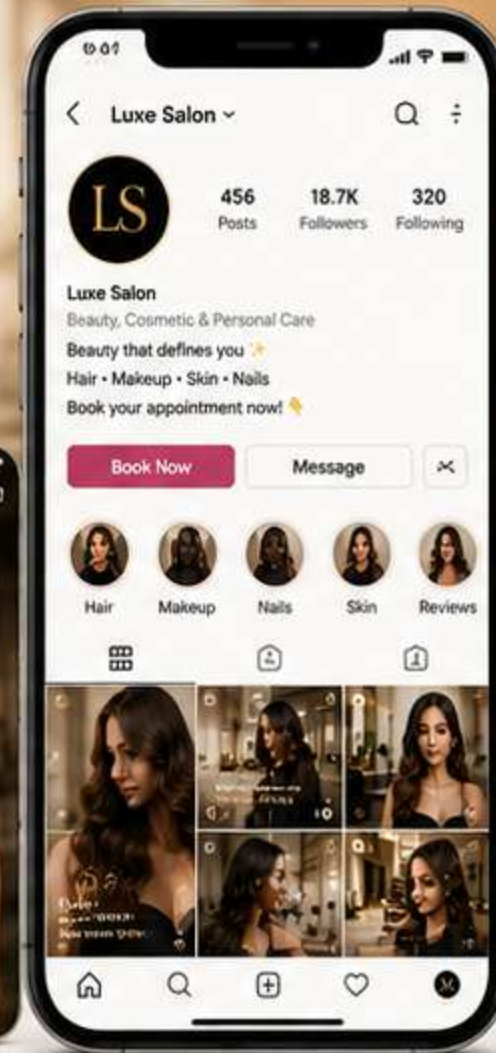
9:41

Luxe Salon

LS

456
Posts

18.7K
Followers

320
Following

Luxe Salon
Beauty, Cosmetic & Personal Care
Beauty that defines you ✨
Hair • Makeup • Skin • Nails
Book your appointment now! 👇

Book Now
Message

Hair
Makeup
Nails
Skin
Reviews

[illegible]

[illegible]